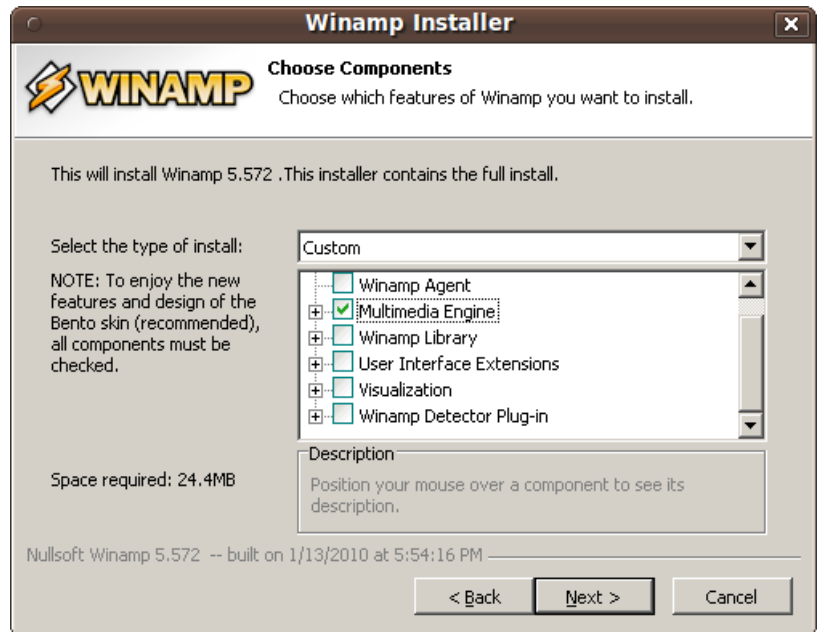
Winamp Installer

WINAMP

Choose Components

Choose which features of Winamp you want to install.

This will install Winamp 5.572 .This installer contains the full install.

Select the type of install:

Custom

NOTE: To enjoy the new features and design of the Bento skin (recommended), all components must be checked.

Winamp Agent
Multimedia Engine
Winamp Library
User Interface Extensions
Visualization
Winamp Detector Plug-in

Space required: 24.4MB

Description

Position your mouse over a component to see its description.

Nullsoft Winamp 5.572 -- built on 1/13/2010 at 5:54:16 PM

< Back

Next >

Cancel